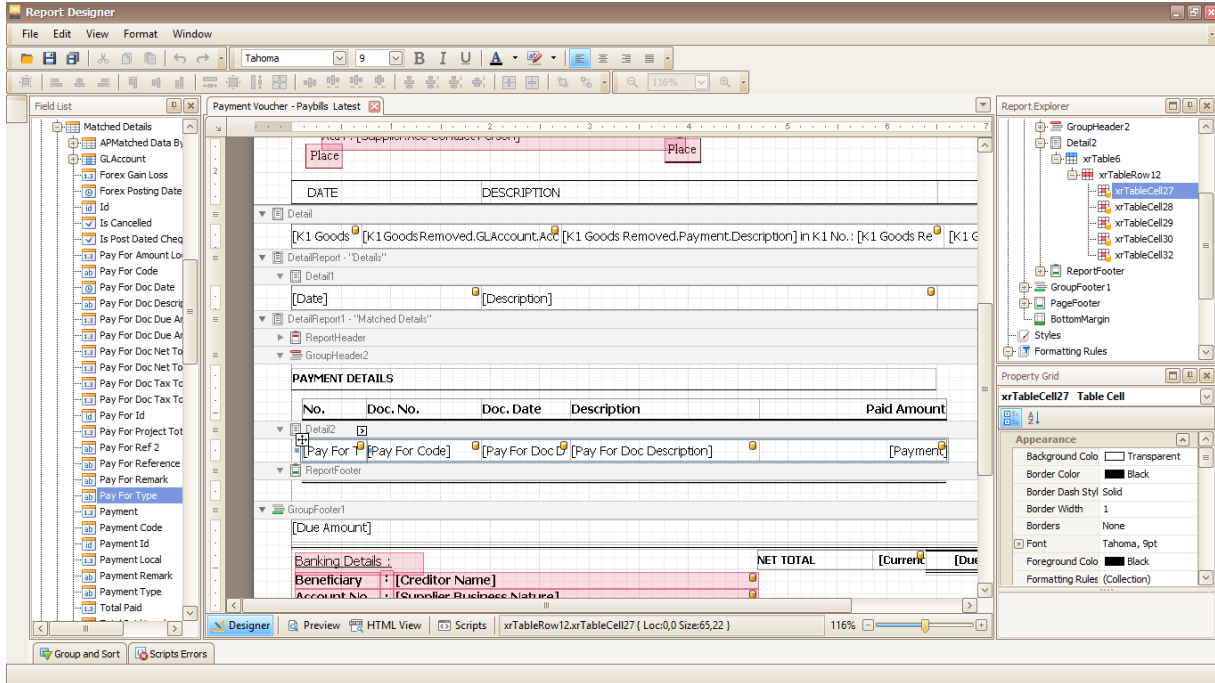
Report Designer

File Edit View Format Window

Tahoma 9 116%

Field List

Matched Details
APMatched Data By
GLAccount
Forex Gain Loss
Forex Posting Date
Id
Is Cancelled
Is Post Dated Cheq
Pay For Amount Lo
Pay For Code
Pay For Doc Date
Pay For Doc Descri
Pay For Doc Due Ar
Pay For Doc Due Ar
Pay For Doc Net To
Pay For Doc Net To
Pay For Doc Tax To
Pay For Doc Tax To
Pay For Id
Pay For Project Tot
Pay For Ref 2
Pay For Reference
Pay For Remark
Pay For Type
Payment
Payment Code
Payment Id
Payment Local
Payment Remark
Payment Type
Total Paid

Payment Voucher - Paybills Latest

Place
Place

DATE DESCRIPTION

Detail
[K1 Goods [K1 Goods Removed.GLAccount.Acc [K1 Goods Removed.Payment.Description] in K1 No.: [K1 Goods Re [K1 G

DetailReport - "Details"
Detail1
[Date] [Description]

DetailReport1 - "Matched Details"
ReportHeader
GroupHeader2
PAYMENT DETAILS

| No. | Doc. No. | Doc. Date | Description | Paid Amount |
|---|---|---|---|---|

Detail2
[Pay For T [Pay For Code] [Pay For Doc D [Pay For Doc Description] [Payment
ReportFooter

GroupFooter1
[Due Amount]

Banking Details :
NET TOTAL [Curren [Due
Beneficiary : [Creditor Name]
Account No : [Supplier Business Nature]

Report Explorer
GroupHeader2
Detail2
xrTable6
xrTableRow12
xrTableCell27
xrTableCell28
xrTableCell29
xrTableCell30
xrTableCell32
ReportFooter
GroupFooter1
PageFooter
BottomMargin
Styles
Formatting Rules

Property Grid
xrTableCell27 Table Cell

Appearance
| Background Colo | Transparent |
|---|---|
| Border Color | Black |
| Border Dash Styl | Solid |
| Border Width | 1 |
| Borders | None |
| Font | Tahoma, 9pt |
| Foreground Colo | Black |
| Formatting Rules | (Collection) |

Designer Preview HTML View Scripts xrTableRow12.xrTableCell27 { Loc:0,0 Size:65,22 } 116%

Group and Sort Scripts Errors